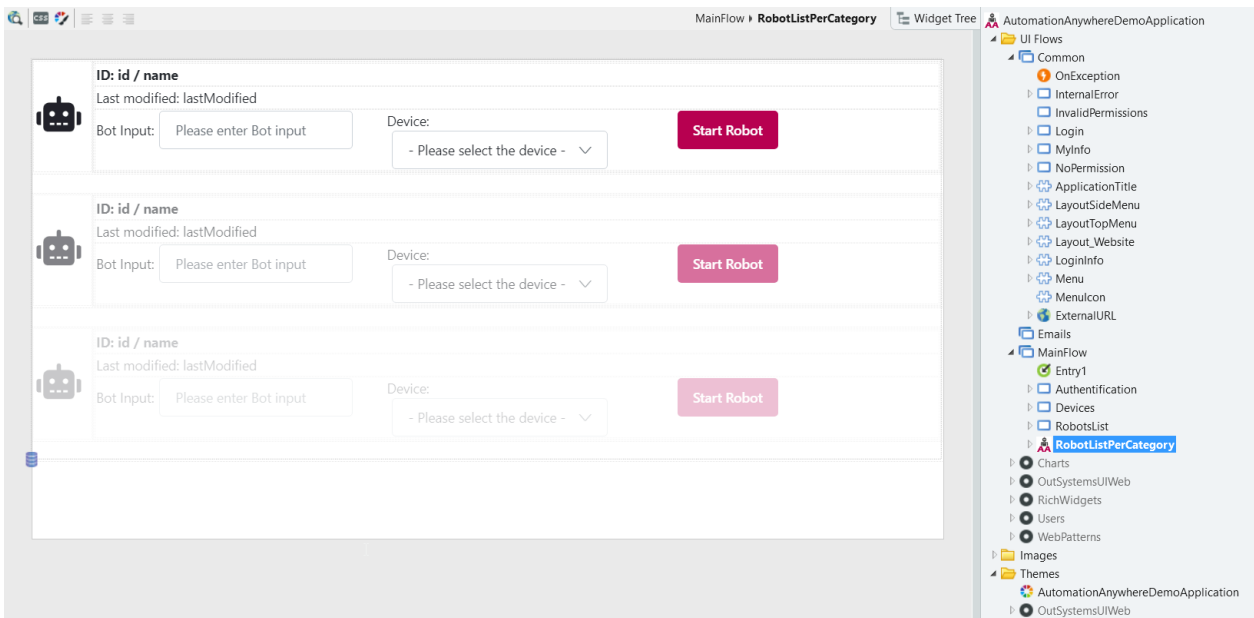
MainFlow ▸ RobotListPerCategory

Widget Tree

ID: id / name
Last modified: lastModified
Bot Input: Please enter Bot input
Device:
- Please select the device -
Start Robot

ID: id / name
Last modified: lastModified
Bot Input: Please enter Bot input
Device:
- Please select the device -
Start Robot

ID: id / name
Last modified: lastModified
Bot Input: Please enter Bot input
Device:
- Please select the device -
Start Robot

AutomationAnywhereDemoApplication
UI Flows
Common
OnException
InternalError
InvalidPermissions
Login
MyInfo
NoPermission
ApplicationTitle
LayoutSideMenu
LayoutTopMenu
Layout_Website
LoginInfo
Menu
MenuIcon
ExternalURL
Emails
MainFlow
Entry1
Authentification
Devices
RobotsList
RobotListPerCategory
Charts
OutSystemsUIWeb
RichWidgets
Users
WebPatterns
Images
Themes
AutomationAnywhereDemoApplication
OutSystemsUIWeb